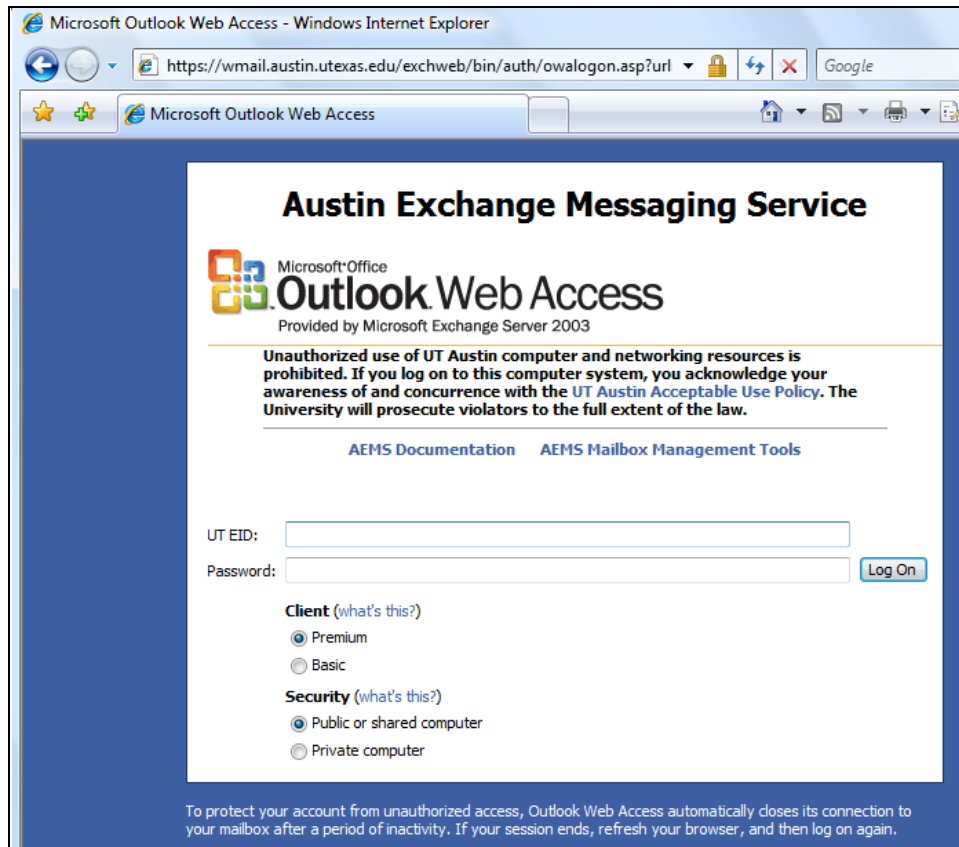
Microsoft Outlook Web Access - Windows Internet Explorer

https://wmail.austin.utexas.edu/exchweb/bin/auth/owalogon.asp?url

Google

Microsoft Outlook Web Access

Austin Exchange Messaging Service

Microsoft Office Outlook Web Access

Provided by Microsoft Exchange Server 2003

Unauthorized use of UT Austin computer and networking resources is prohibited. If you log on to this computer system, you acknowledge your awareness of and concurrence with the UT Austin Acceptable Use Policy. The University will prosecute violators to the full extent of the law.

AEMS Documentation AEMS Mailbox Management Tools

UT EID:

Password:

Log On

Client (what's this?)

Premium

Basic

Security (what's this?)

Public or shared computer

Private computer

To protect your account from unauthorized access, Outlook Web Access automatically closes its connection to your mailbox after a period of inactivity. If your session ends, refresh your browser, and then log on again.